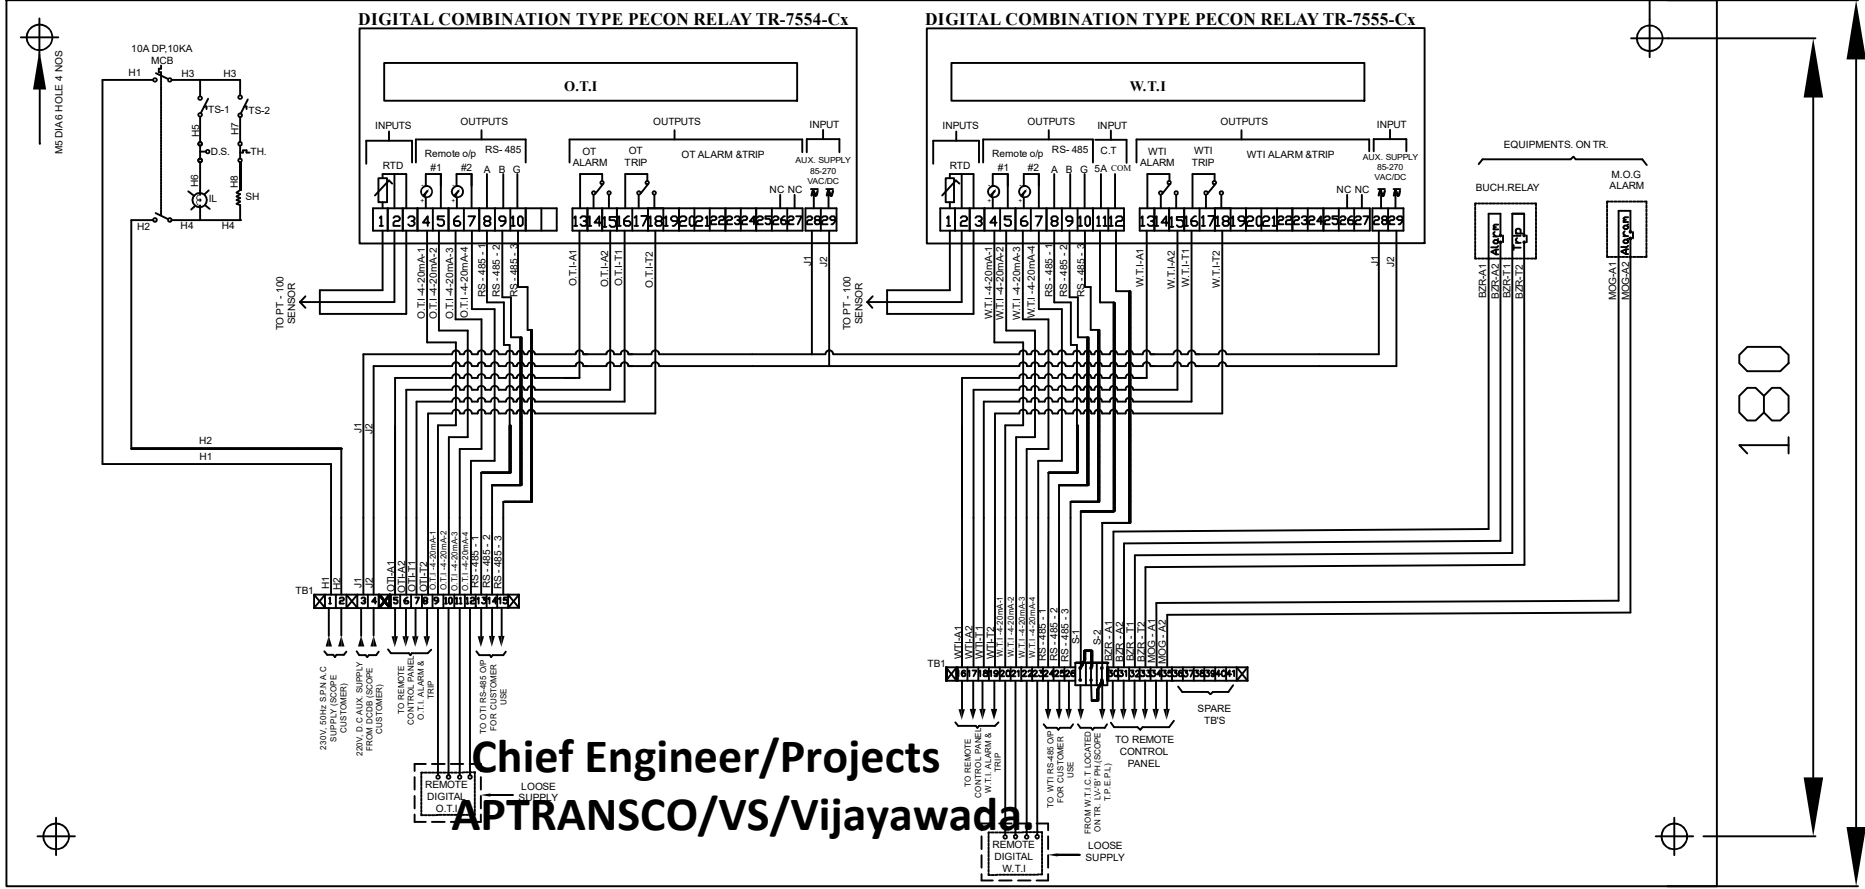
DIGITAL COMBINATION TYPE PECON RELAY TR-7554-Cx

DIGITAL COMBINATION TYPE PECON RELAY TR-7555-Cx

M5 DIA 6 HOLE 4 NOS

10A DP,10KA MCB

H1 H3 H3

TS-1 TS-2

H5 H7

D.S. TH.

H6 IL H8 SH

H2 H4 H4

O.T.I

INPUTS RTD

OUTPUTS Remote o/p #1 #2 RS- 485 A B G

OUTPUTS OT ALARM OT TRIP OT ALARM &TRIP

NC NC

INPUT AUX. SUPPLY 85-270 VAC/DC

1 2 3 4 5 6 7 8 9 10 13 14 15 16 17 18 19 20 21 22 23 24 25 26 27 28 29

TO PT - 100 SENSOR

O.T.I.-4-20mA-1 O.T.I.-4-20mA-2 O.T.I.-4-20mA-3 O.T.I.-4-20mA-4 RS - 485 - 1 RS - 485 - 2 RS - 485 - 3

O.T.I.-A1 O.T.I.-A2 O.T.I.-T1 O.T.I.-T2

J1 J2

W.T.I

INPUTS RTD

OUTPUTS Remote o/p #1 #2 RS- 485 A B G

INPUT C.T 5A COM

OUTPUTS WTI ALARM WTI TRIP WTI ALARM &TRIP

NC NC

INPUT AUX. SUPPLY 85-270 VAC/DC

1 2 3 4 5 6 7 8 9 10 11 12 13 14 15 16 17 18 19 20 21 22 23 24 25 26 27 28 29

TO PT - 100 SENSOR

W.T.I.-4-20mA-1 W.T.I.-4-20mA-2 W.T.I.-4-20mA-3 W.T.I.-4-20mA-4 RS - 485 - 1 RS - 485 - 2 RS - 485 - 3

W.T.I.-A1 W.T.I.-A2 W.T.I.-T1 W.T.I.-T2

J1 J2

EQUIPMENTS. ON TR.

BUCH.RELAY Alarm Trip

M.O.G ALARM Alarm

BZR-A1 BZR-A2 BZR-T1 BZR-T2

MOG-A1 MOG-A2

180

H2 H1

J1 J2

TB1

H1 H2 J1 J2 OTI-A1 OTI-A2 OTI-T1 OTI-T2 O.T.I.-4-20mA-1 O.T.I.-4-20mA-2 O.T.I.-4-20mA-3 O.T.I.-4-20mA-4 RS - 485 - 1 RS - 485 - 2 RS - 485 - 3

1 2 3 4 5 6 7 8 9 10 11 12 13 14 15

230V, 50Hz S.P.N A C SUPPLY (SCOPE CUSTOMER)

220V, D.C AUX. SUPPLY FROM DCDB (SCOPE CUSTOMER)

TO REMOTE CONTROL PANEL O.T.I. ALARM & TRIP

TO OTI RS-485 O/P FOR CUSTOMER USE

REMOTE DIGITAL O.T.I

LOOSE SUPPLY

TB1

WTI-A1 WTI-A2 WTI-T1 WTI-T2 W.T.I.-4-20mA-1 W.T.I.-4-20mA-2 W.T.I.-4-20mA-3 W.T.I.-4-20mA-4 RS - 485 - 1 RS - 485 - 2 RS - 485 - 3 S-1 S-2 BZR - A1 BZR - A2 BZR - T1 BZR - T2 MOG - A1 MOG - A2

16 17 18 19 20 21 22 23 24 25 26 30 31 32 33 34 35 36 37 38 39 40 41

TO REMOTE CONTROL PANEL W.T.I. ALARM & TRIP

TO WTI RS-485 O/P FOR CUSTOMER USE

FROM W.T.I.C.T LOCATED ON TR. LV-'B' PH (SCOPE T.P.E.P.L)

TO REMOTE CONTROL PANEL

SPARE TB'S

REMOTE DIGITAL W.T.I

LOOSE SUPPLY

Chief Engineer/Projects
APTRANSCO/VS/Vijayawada.